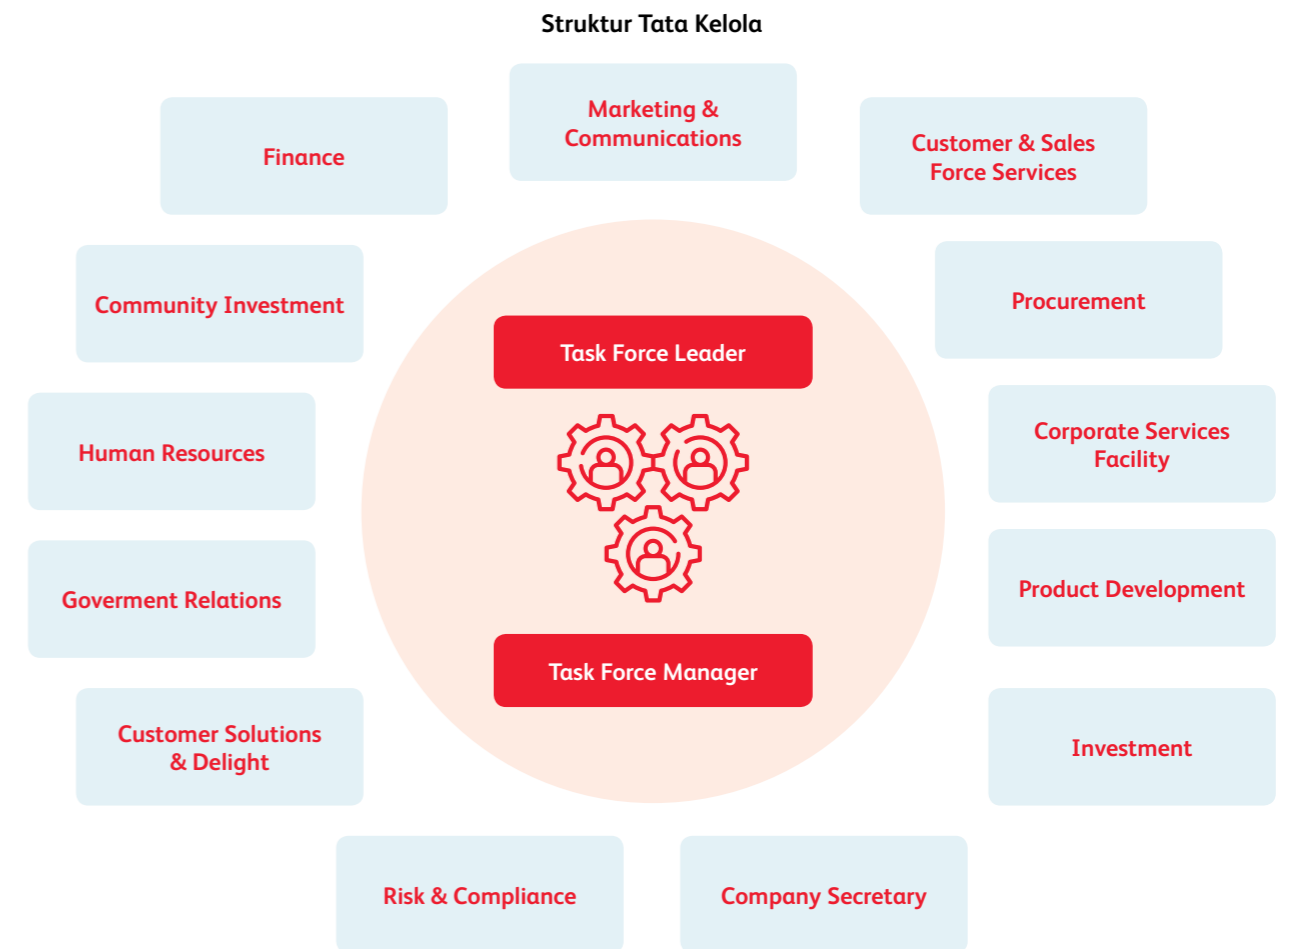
Struktur Tata Kelola

Marketing & Communications

Finance

Customer & Sales Force Services

Community Investment

Procurement

Task Force Leader

Human Resources

Corporate Services Facility

Goverment Relations

Product Development

Task Force Manager

Customer Solutions & Delight

Investment

Risk & Compliance

Company Secretary